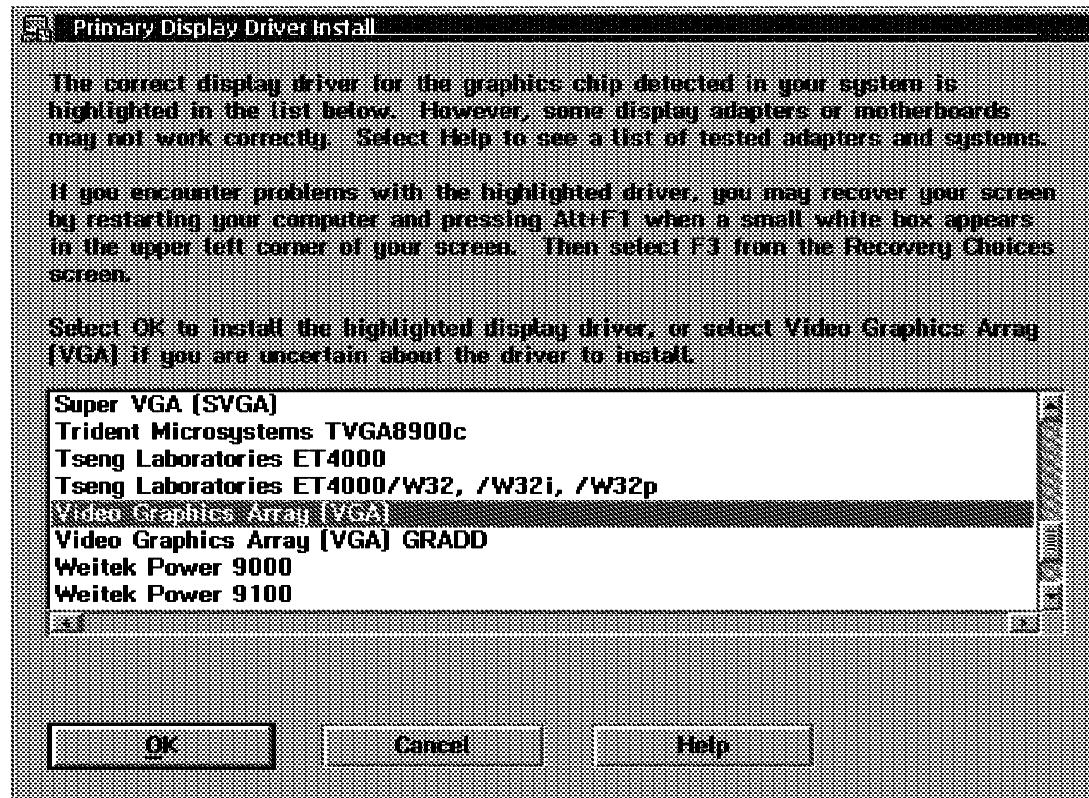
Primary Display Driver Install

The correct display driver for the graphics chip detected in your system is highlighted in the list below. However, some display adapters or motherboards may not work correctly. Select Help to see a list of tested adapters and systems.

If you encounter problems with the highlighted driver, you may recover your screen by restarting your computer and pressing Alt+F1 when a small white box appears in the upper left corner of your screen. Then select F3 from the Recovery Choices screen.

Select OK to install the highlighted display driver, or select Video Graphics Array (VGA) if you are uncertain about the driver to install.

Super VGA (SVGA)
Trident Microsystems TVGA8900c
Tseng Laboratories ET4000
Tseng Laboratories ET4000/W32, /W32i, /W32p
Video Graphics Array (VGA)
Video Graphics Array (VGA) GRADD
Weitek Power 9000
Weitek Power 9100

OK
Cancel
Help